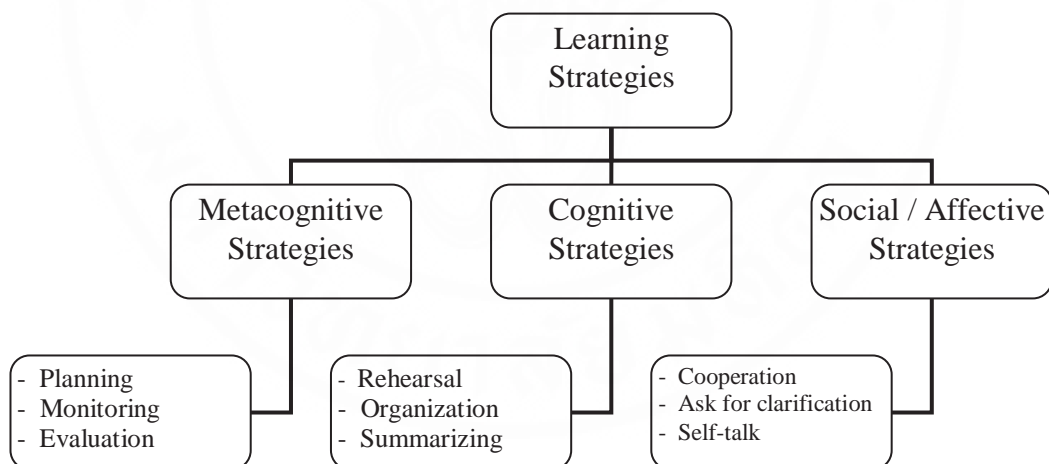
Learning Strategies

Metacognitive Strategies

Cognitive Strategies

Social / Affective Strategies

- Planning
- Monitoring
- Evaluation

- Rehearsal
- Organization
- Summarizing

- Cooperation
- Ask for clarification
- Self-talk